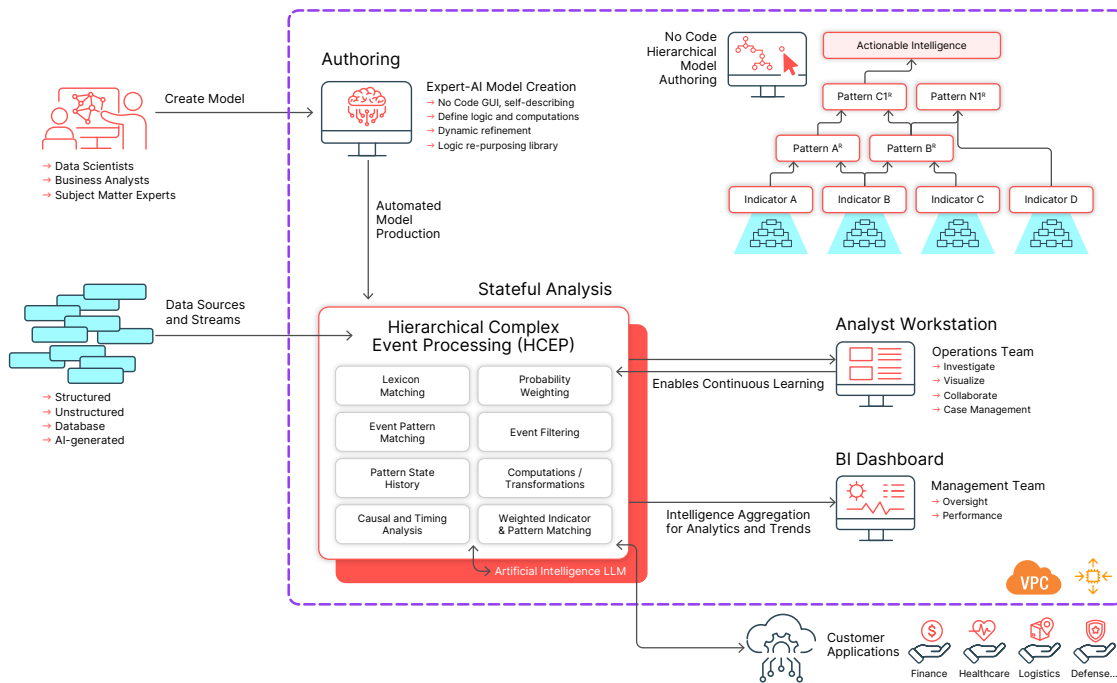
Create Model

→ Data Scientists
→ Business Analysts
→ Subject Matter Experts

Authoring

Expert-AI Model Creation
→ No Code GUI, self-describing
→ Define logic and computations
→ Dynamic refinement
→ Logic re-purposing library

Automated Model Production

No Code Hierarchical Model Authoring

Actionable Intelligence

Pattern C1$^R$

Pattern N1$^R$

Pattern A$^R$

Pattern B$^R$

Indicator A

Indicator B

Indicator C

Indicator D

Data Sources and Streams

→ Structured
→ Unstructured
→ Database
→ AI-generated

Stateful Analysis

Hierarchical Complex Event Processing (HCEP)

| Lexicon Matching | Probability Weighting |
|---|---|
| Event Pattern Matching | Event Filtering |
| Pattern State History | Computations / Transformations |
| Causal and Timing Analysis | Weighted Indicator & Pattern Matching |

Artificial Intelligence LLM

Analyst Workstation

Enables Continuous Learning

Operations Team
→ Investigate
→ Visualize
→ Collaborate
→ Case Management

BI Dashboard

Intelligence Aggregation for Analytics and Trends

Management Team
→ Oversight
→ Performance

VPC

Customer Applications

Finance

Healthcare

Logistics

Defense...